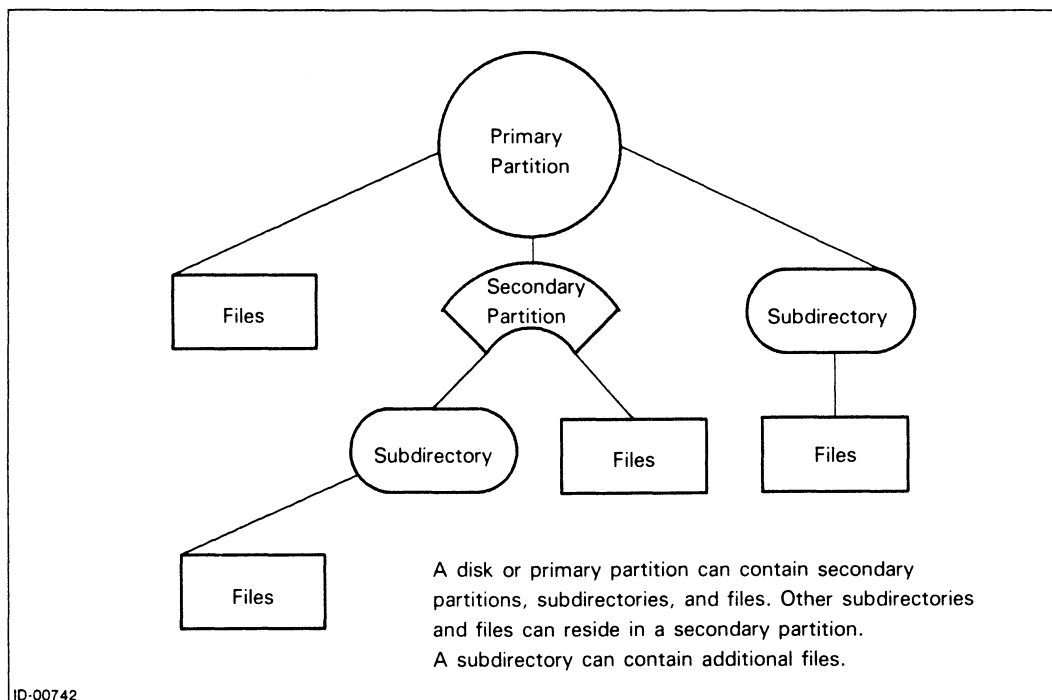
Primary Partition

Files

Secondary Partition

Subdirectory

Subdirectory

Files

Files

Files

A disk or primary partition can contain secondary partitions, subdirectories, and files. Other subdirectories and files can reside in a secondary partition.
A subdirectory can contain additional files.

ID-00742